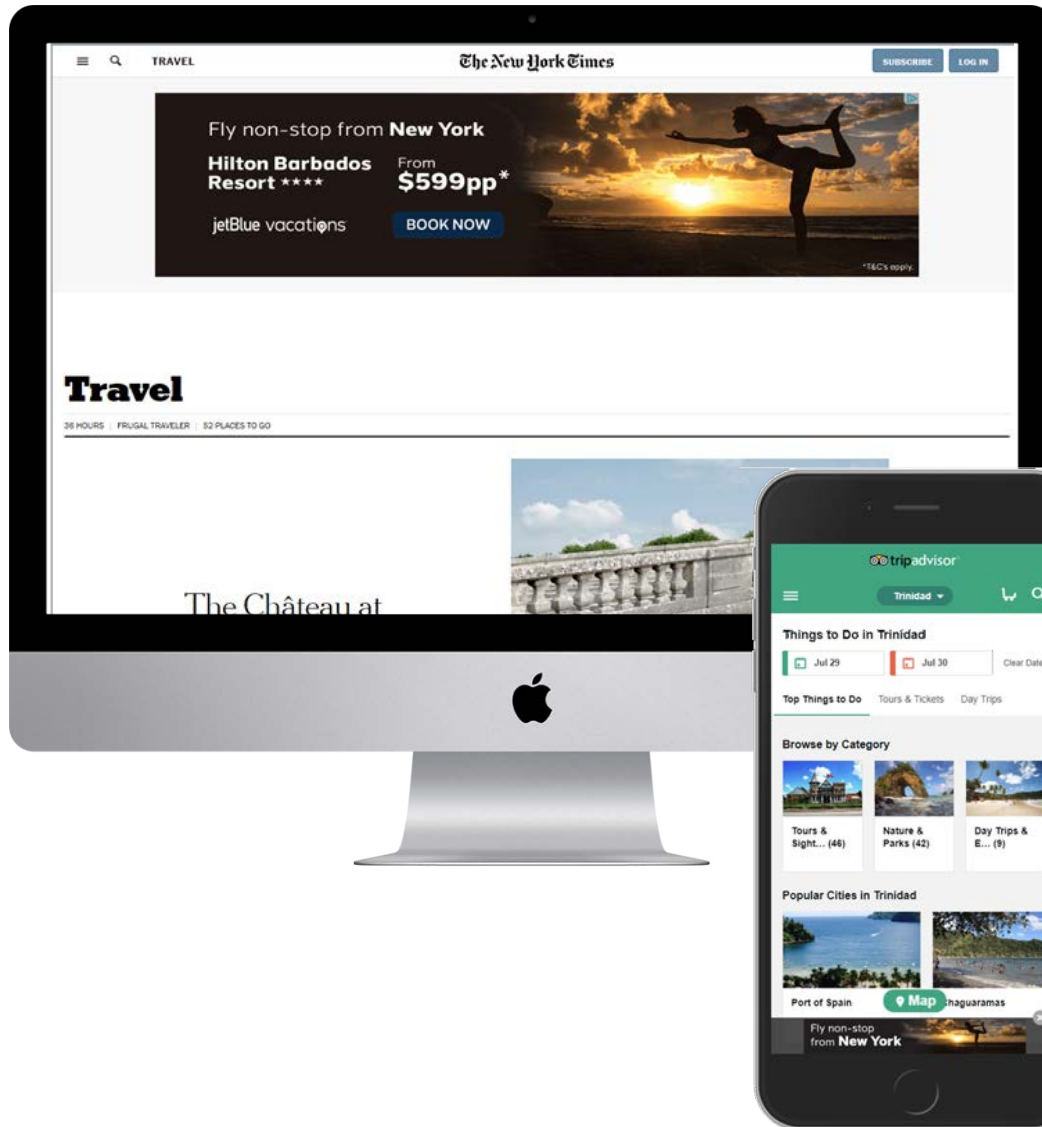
TRAVEL

The New York Times

SUBSCRIBE LOG IN

Fly non-stop from New York

Hilton Barbados Resort ★★★★

From $599pp*

jetBlue vacations

BOOK NOW

*T&C's apply.

Travel

36 HOURS | FRUGAL TRAVELER | 52 PLACES TO GO

The Château at

tripadvisor

Trinidad

Things to Do in Trinidad

Jul 29

Jul 30

Clear Date

Top Things to Do Tours & Tickets Day Trips

Browse by Category

Tours & Sight... (46)

Nature & Parks (42)

Day Trips & E... (9)

Popular Cities in Trinidad

Port of Spain

Map

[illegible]haguaramas

Fly non-stop from New York